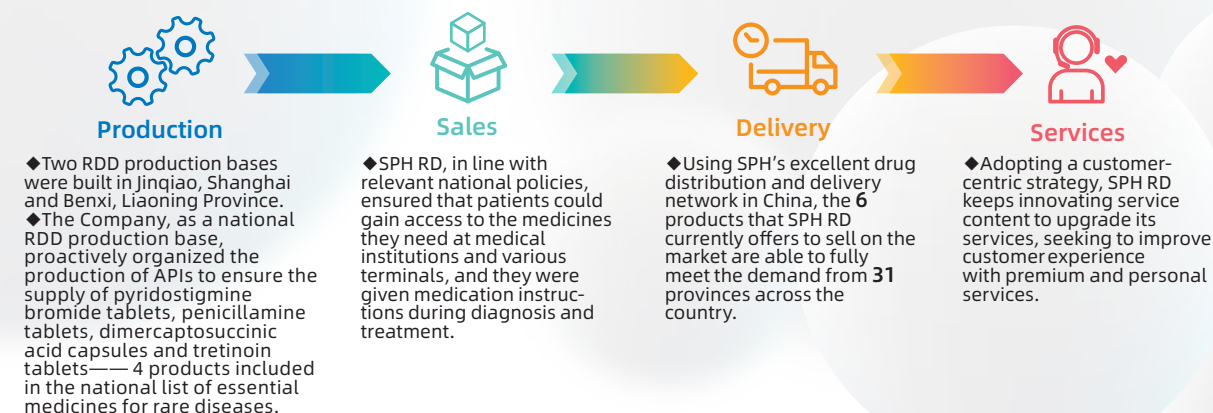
Production

◆Two RDD production bases were built in Jinqiao, Shanghai and Benxi, Liaoning Province.
◆The Company, as a national RDD production base, proactively organized the production of APIs to ensure the supply of pyridostigmine bromide tablets, penicillamine tablets, dimercaptosuccinic acid capsules and tretinoin tablets—— 4 products included in the national list of essential medicines for rare diseases.

Sales

◆SPH RD, in line with relevant national policies, ensured that patients could gain access to the medicines they need at medical institutions and various terminals, and they were given medication instructions during diagnosis and treatment.

Delivery

◆Using SPH's excellent drug distribution and delivery network in China, the **6** products that SPH RD currently offers to sell on the market are able to fully meet the demand from **31** provinces across the country.

Services

◆Adopting a customer-centric strategy, SPH RD keeps innovating service content to upgrade its services, seeking to improve customer experience with premium and personal services.